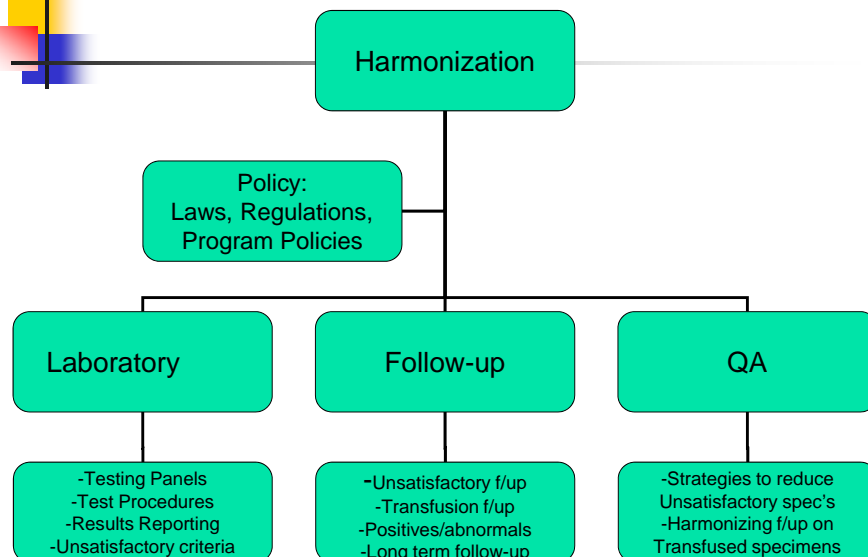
Harmonization

Policy:
Laws, Regulations,
Program Policies

Laboratory

Follow-up

QA

-Testing Panels
-Test Procedures
-Results Reporting
-Unsatisfactory criteria

-Unsatisfactory f/up
-Transfusion f/up
-Positives/abnormals
-Long term follow-up

-Strategies to reduce Unsatisfactory spec's
-Harmonizing f/up on Transfused specimens